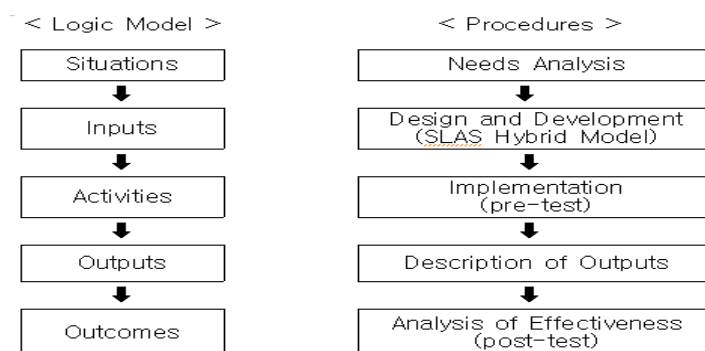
< Logic Model >

Situations

Inputs

Activities

Outputs

Outcomes

< Procedures >

Needs Analysis

Design and Development (SLAS Hybrid Model)

Implementation (pre-test)

Description of Outputs

Analysis of Effectiveness (post-test)